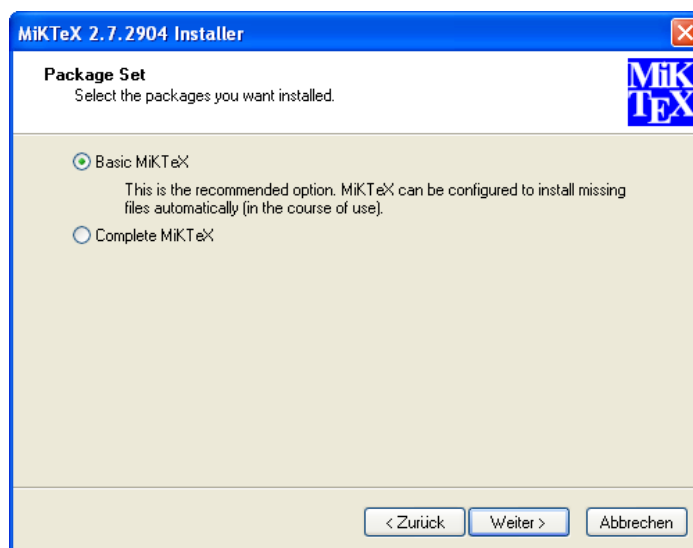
MiKTeX 2.7.2904 Installer

Package Set
Select the packages you want installed.

MiK
TEX

Basic MiKTeX

This is the recommended option. MiKTeX can be configured to install missing files automatically (in the course of use).

Complete MiKTeX

< Zurück
Weiter >
Abbrechen